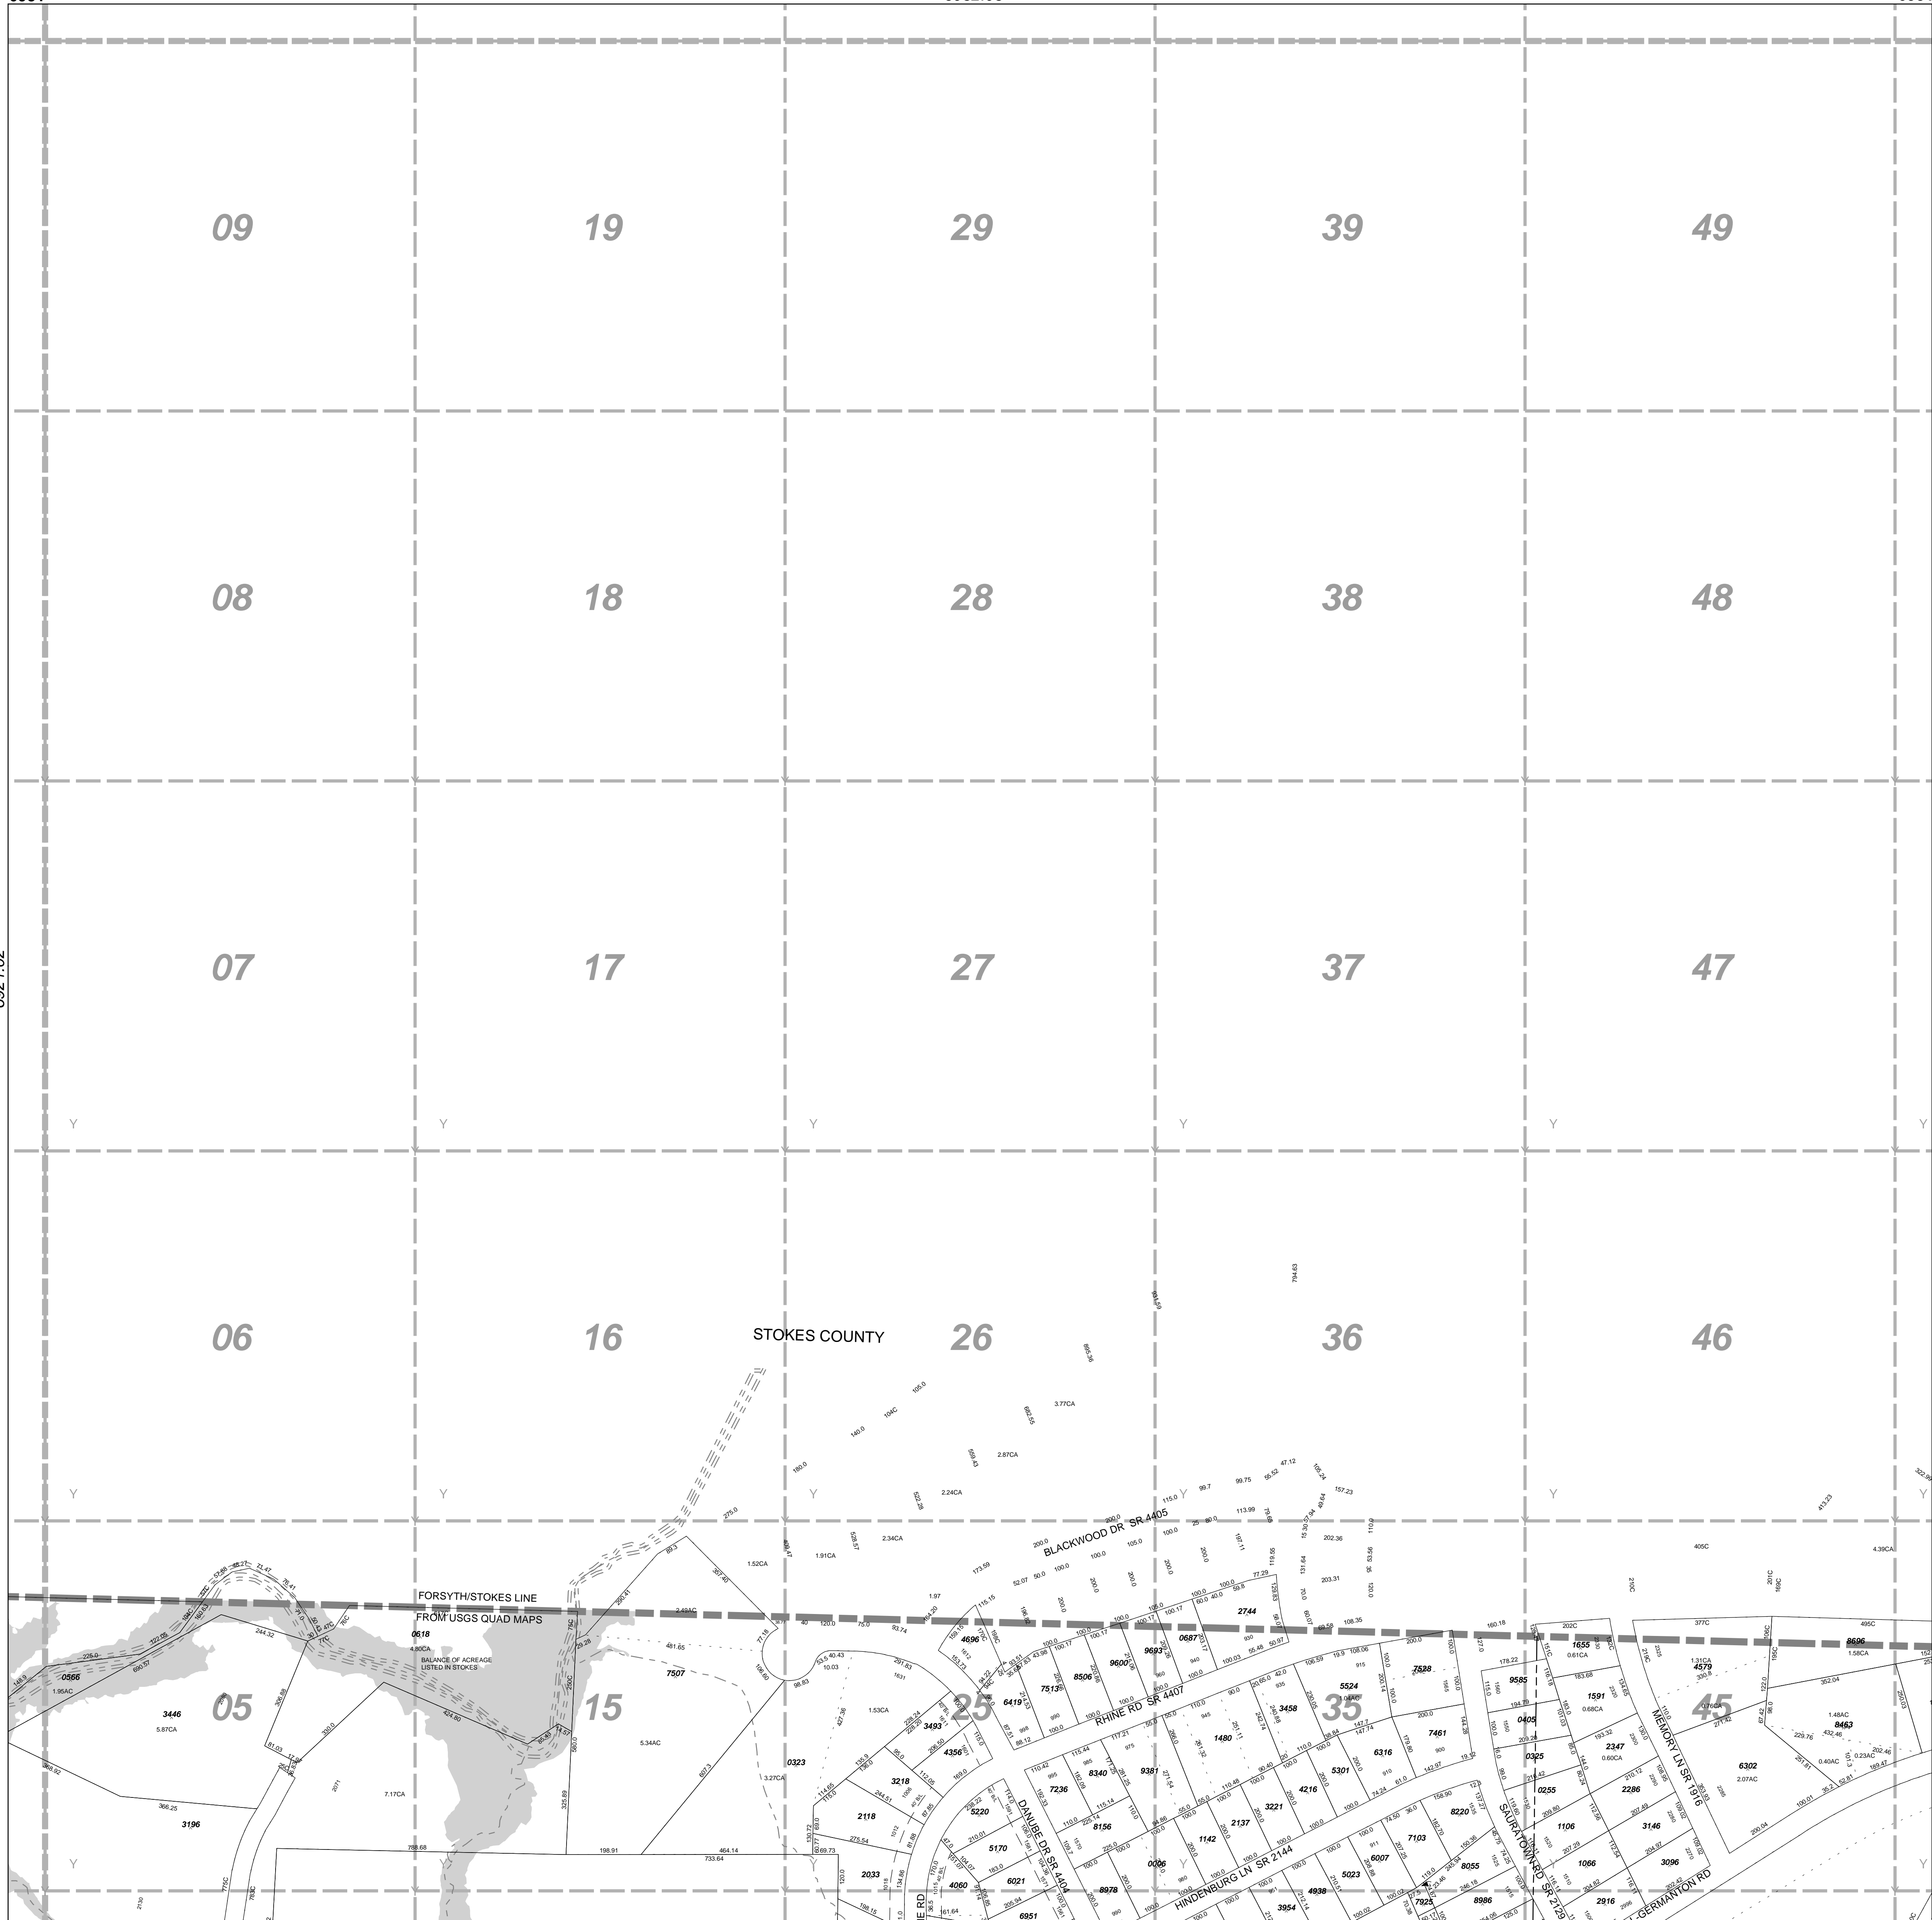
09
19
29
39
49
08
18
28
38
48
07
17
27
37
47
06
16
STOKES COUNTY
26
36
46
05
15
25
35
45
FORSYTH/STOKES LINE FROM USGS QUAD MAPS
0618
4.80CA
BALANCE OF ACREAGE LISTED IN STOKES
0566
1.95AC
3446
5.87CA
3196
7.17CA
7507
5.34AC
0323
3.27CA
2.49AC
1.52CA
1.91CA
2.34CA
2.24CA
2.87CA
3.77CA
1.53CA
BLACKWOOD DR SR 4405
RHINE RD SR 4407
DANUBE DR SR 4404
HINDENBURG LN SR 2144
SAURATOWN RD SR 2129
MEMORY LN SR 1916
GERMANTON RD
4696
2744
0687
6419
7513
8506
9600
9693
3493
4356
3218
2118
2033
4060
5220
5170
6021
6951
7236
8340
8156
8978
9381
1480
3458
5524
7528
2137
1142
3221
4216
5301
6316
7461
0006
3954
4938
5023
6007
7103
7925
8055
8986
8220
9585
0405
0325
0255
1655
0.61CA
1591
0.68CA
2347
0.60CA
2286
1106
1066
3146
3096
2916
4579
1.31CA
6302
2.07AC
8463
1.48AC
8696
1.58CA
4.39CA
0.40AC
0.23AC